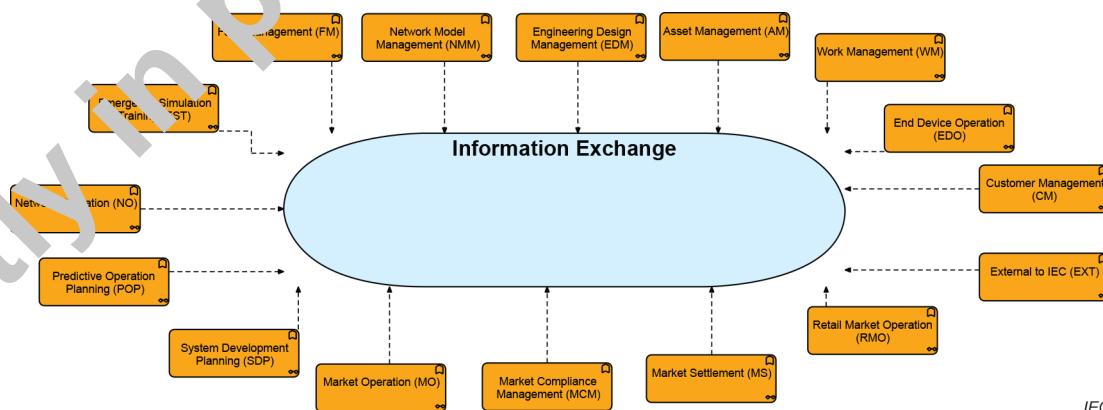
F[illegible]nagement (FM)

Network Model Management (NMM)

Engineering Design Management (EDM)

Asset Management (AM)

Work Management (WM)

Emergen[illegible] Simulation Trainin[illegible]ST)

End Device Operation (EDO)

Information Exchange

Netw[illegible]ation (NO)

Customer Managemen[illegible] (CM)

Predictive Operation Planning (POP)

External to IEC (EXT)

Retail Market Operation (RMO)

System Development Planning (SDP)

Market Operation (MO)

Market Compliance Management (MCM)

Market Settlement (MS)

IE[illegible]